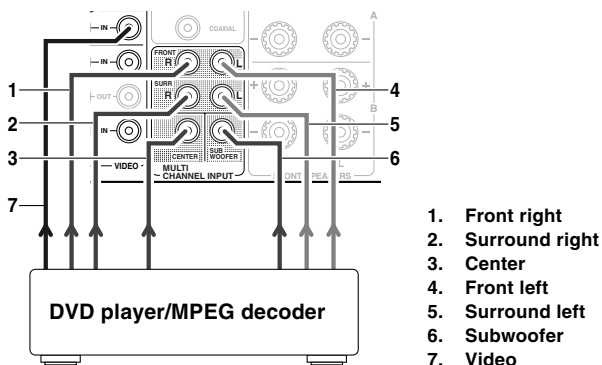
IN
IN
OUT
IN
VIDEO
COAXIAL
FRONT
R
L
SURR
R
L
CENTER
SUB WOOFER
MULTI CHANNEL INPUT
A
B
+
FRONT SPEAKERS
1
2
3
4
5
6
7

DVD player/MPEG decoder

1. Front right
2. Surround right
3. Center
4. Front left
5. Surround left
6. Subwoofer
7. Video